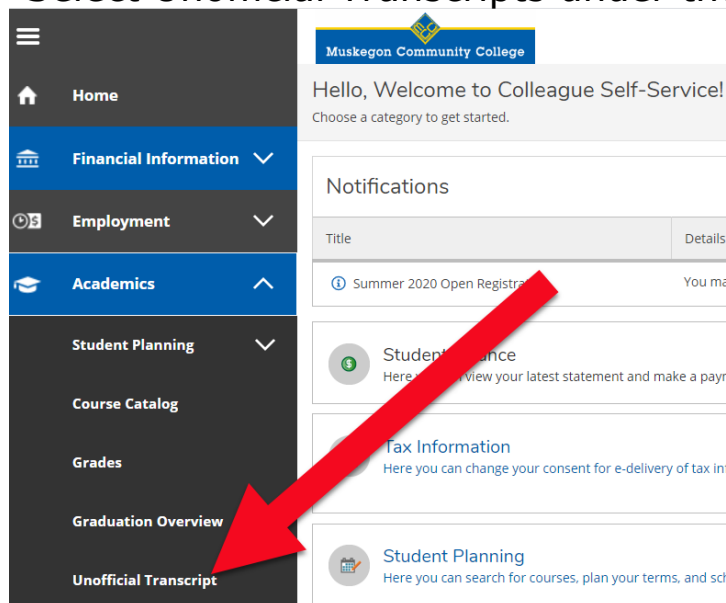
Select Unofficial Transcripts under th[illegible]

Muskegon Community College

Home

Financial Information

Employment

Academics

Student Planning

Course Catalog

Grades

Graduation Overview

Unofficial Transcript

Hello, Welcome to Colleague Self-Service!

Choose a category to get started.

Notifications

| Title | Details |
|---|---|
| Summer 2020 Open Registra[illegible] | You ma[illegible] |

Student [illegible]nce

Here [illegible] view your latest statement and make a pay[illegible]

Tax Information

Here you can change your consent for e-delivery of tax in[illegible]

Student Planning

Here you can search for courses, plan your terms, and sch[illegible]